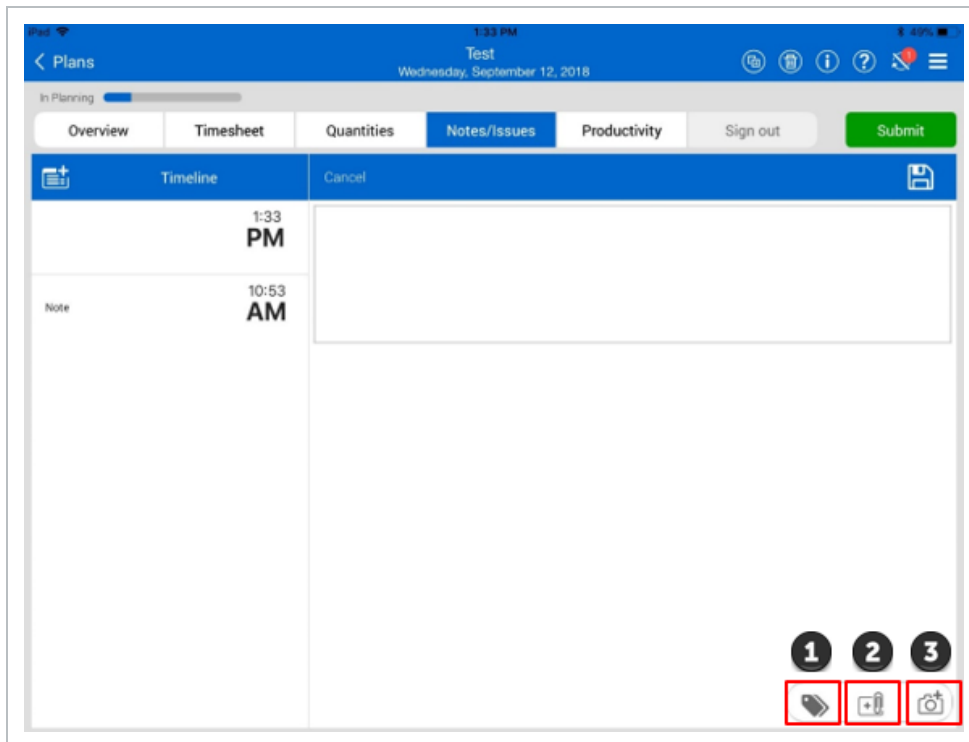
iPad 1:33 PM 49%

< Plans

Test
Wednesday, September 12, 2018

1

In Planning

Overview | Timesheet | Quantities | Notes/Issues | Productivity | Sign out | Submit

Timeline

Cancel

1:33
PM

Note

10:53
AM

1 2 3